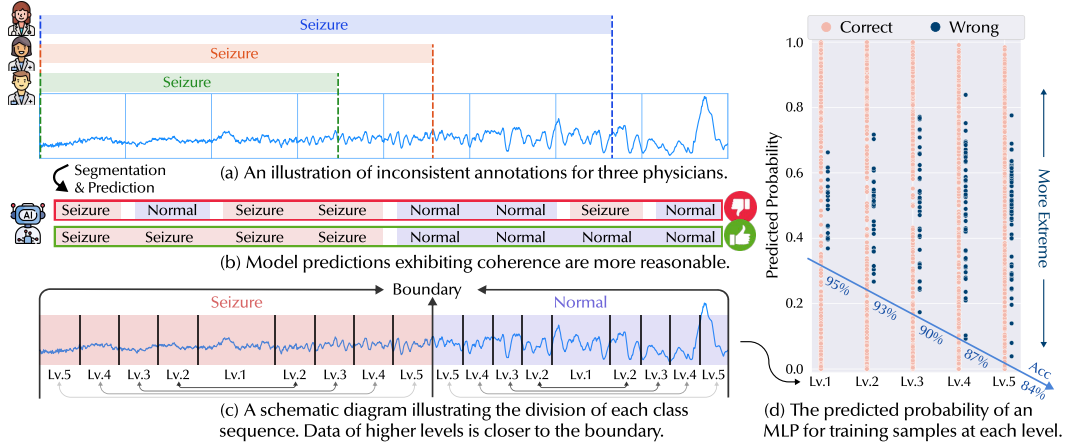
Seizure
Seizure
Seizure

Segmentation & Prediction

(a) An illustration of inconsistent annotations for three physicians.

AI

| Seizure | Normal | Seizure | Seizure | Normal | Normal | Seizure | Normal |
|---|---|---|---|---|---|---|---|
| Seizure | Seizure | Seizure | Seizure | Normal | Normal | Normal | Normal |

(b) Model predictions exhibiting coherence are more reasonable.

Seizure
Boundary
Normal

Lv.5 Lv.4 Lv.3 Lv.2 Lv.1 Lv.2 Lv.3 Lv.4 Lv.5 Lv.5 Lv.4 Lv.3 Lv.2 Lv.1 Lv.2 Lv.3 Lv.4 Lv.5

(c) A schematic diagram illustrating the division of each class sequence. Data of higher levels is closer to the boundary.

Correct
Wrong

Predicted Probability
1.0
0.8
0.6
0.4
0.2
0.0
Lv.1 Lv.2 Lv.3 Lv.4 Lv.5

95%
93%
90%
87%
84%
Acc

More Extreme

(d) The predicted probability of an MLP for training samples at each level.